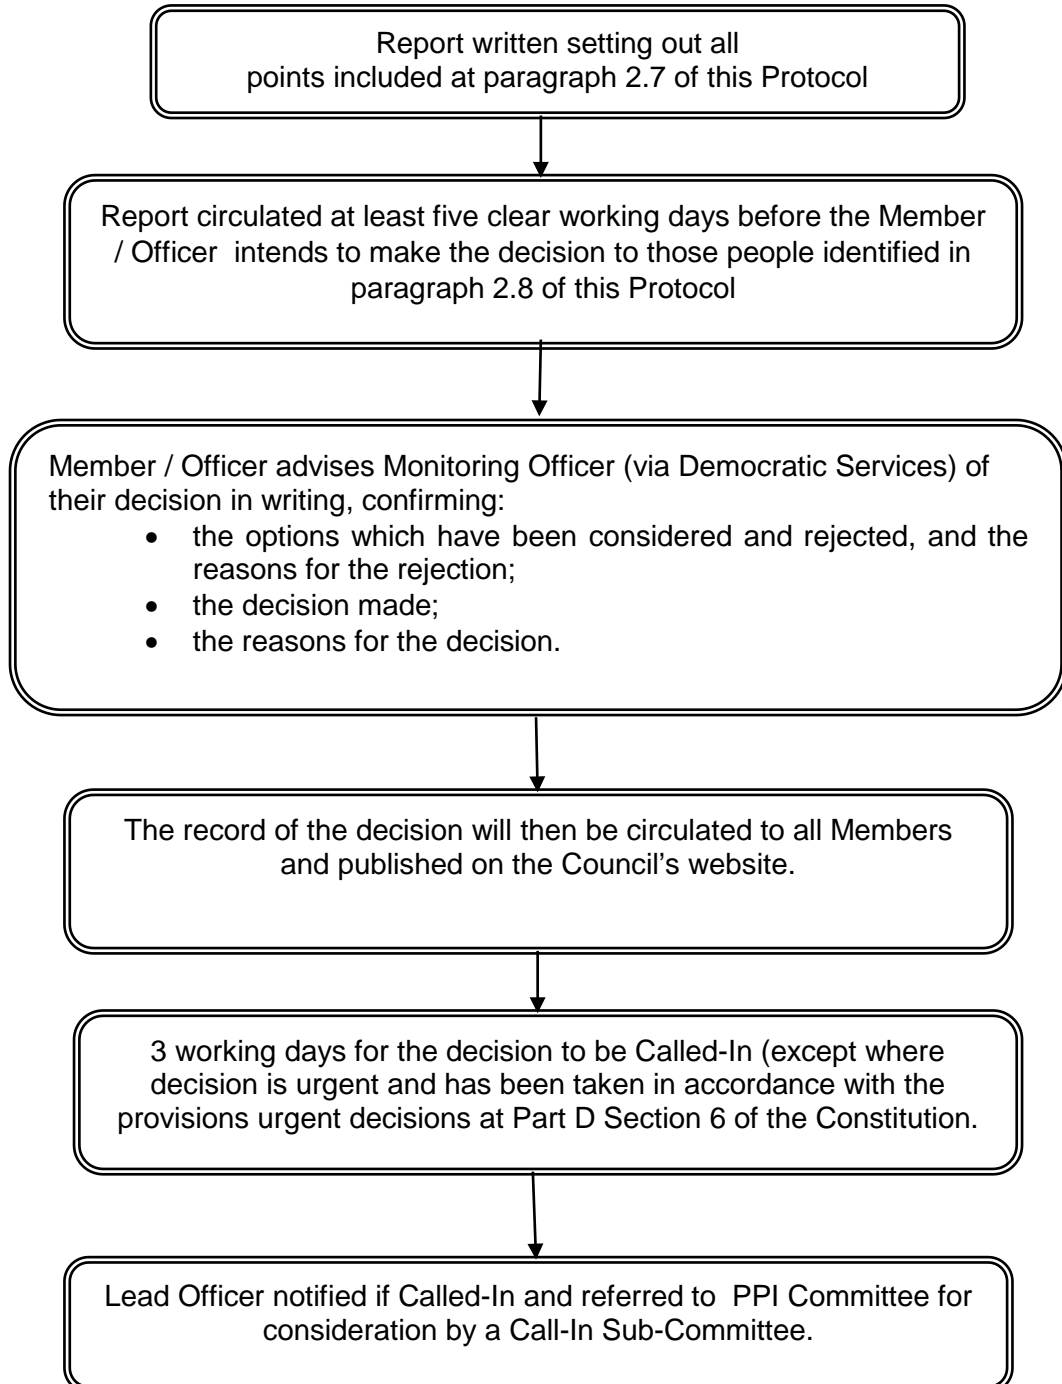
Report written setting out all points included at paragraph 2.7 of this Protocol

Report circulated at least five clear working days before the Member / Officer intends to make the decision to those people identified in paragraph 2.8 of this Protocol

Member / Officer advises Monitoring Officer (via Democratic Services) of their decision in writing, confirming:
- the options which have been considered and rejected, and the reasons for the rejection;
- the decision made;
- the reasons for the decision.

The record of the decision will then be circulated to all Members and published on the Council's website.

3 working days for the decision to be Called-In (except where decision is urgent and has been taken in accordance with the provisions urgent decisions at Part D Section 6 of the Constitution.

Lead Officer notified if Called-In and referred to PPI Committee for consideration by a Call-In Sub-Committee.